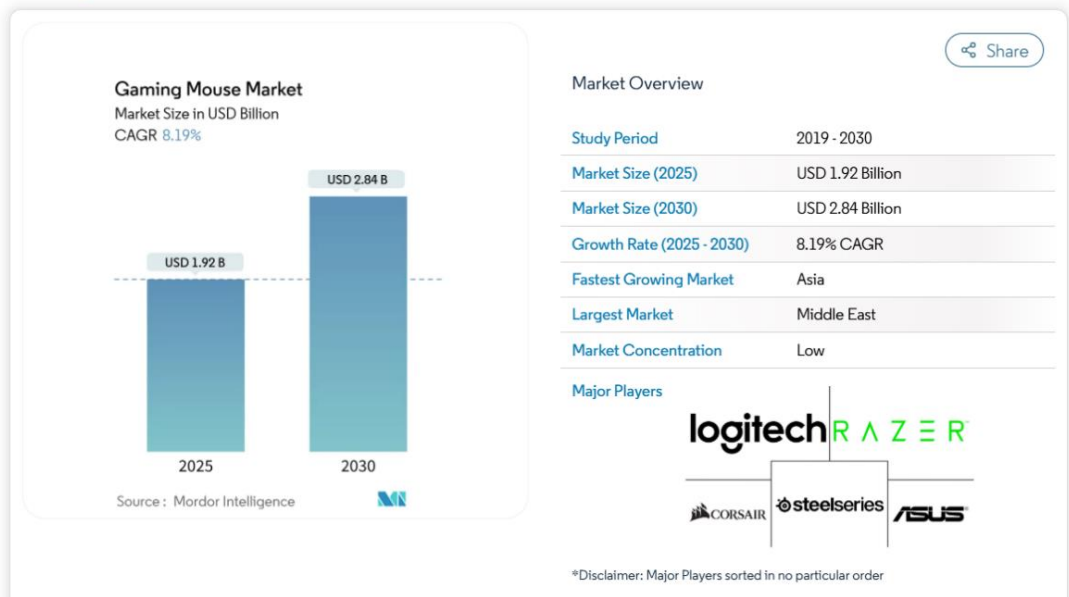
Gaming Mouse Market
Market Size in USD Billion
CAGR 8.19%

USD 2.84 B
USD 1.92 B
2025
2030

Source : Mordor Intelligence

Share

Market Overview

| Study Period | 2019 - 2030 |
|---|---|
| Market Size (2025) | USD 1.92 Billion |
| Market Size (2030) | USD 2.84 Billion |
| Growth Rate (2025 - 2030) | 8.19% CAGR |
| Fastest Growing Market | Asia |
| Largest Market | Middle East |
| Market Concentration | Low |

Major Players

logitech RAZER
CORSAIR steelseries ASUS

*Disclaimer: Major Players sorted in no particular order